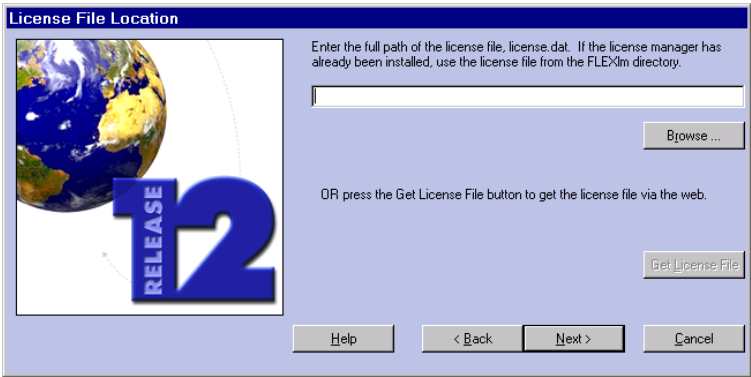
License File Location

RELEASE 12

Enter the full path of the license file, license.dat. If the license manager has already been installed, use the license file from the FLEXlm directory.

Browse ...

OR press the Get License File button to get the license file via the web.

Get License File

Help

< Back

Next >

Cancel